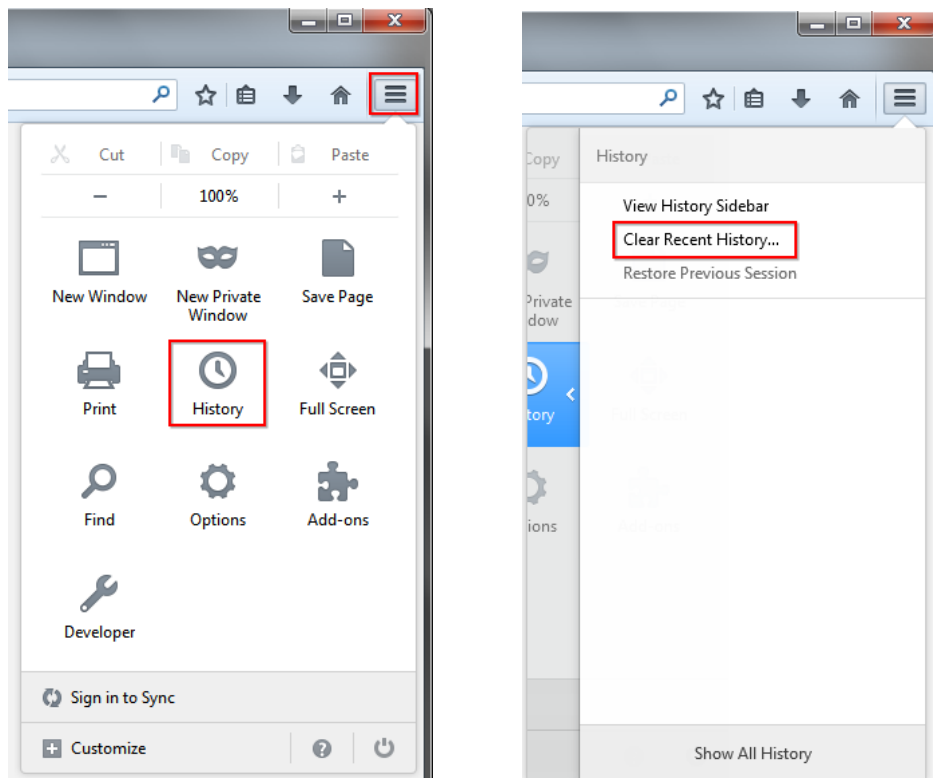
Cut | Copy | Paste

− 100% +

New Window
New Private Window
Save Page
Print
History
Full Screen
Find
Options
Add-ons
Developer

Sign in to Sync

Customize

Copy
0%
Private
dow
tory
ions

History

View History Sidebar
Clear Recent History...
Restore Previous Session

Show All History